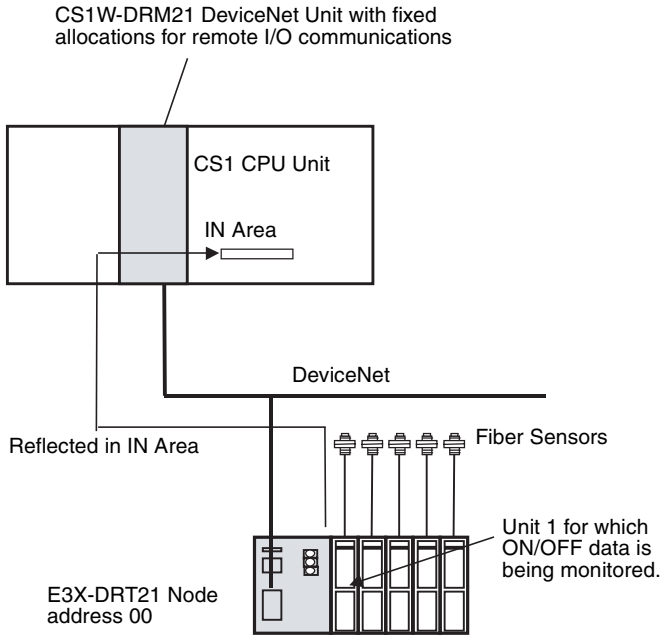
CS1W-DRM21 DeviceNet Unit with fixed allocations for remote I/O communications

CS1 CPU Unit

IN Area

DeviceNet

Reflected in IN Area

Fiber Sensors

Unit 1 for which ON/OFF data is being monitored.

E3X-DRT21 Node address 00